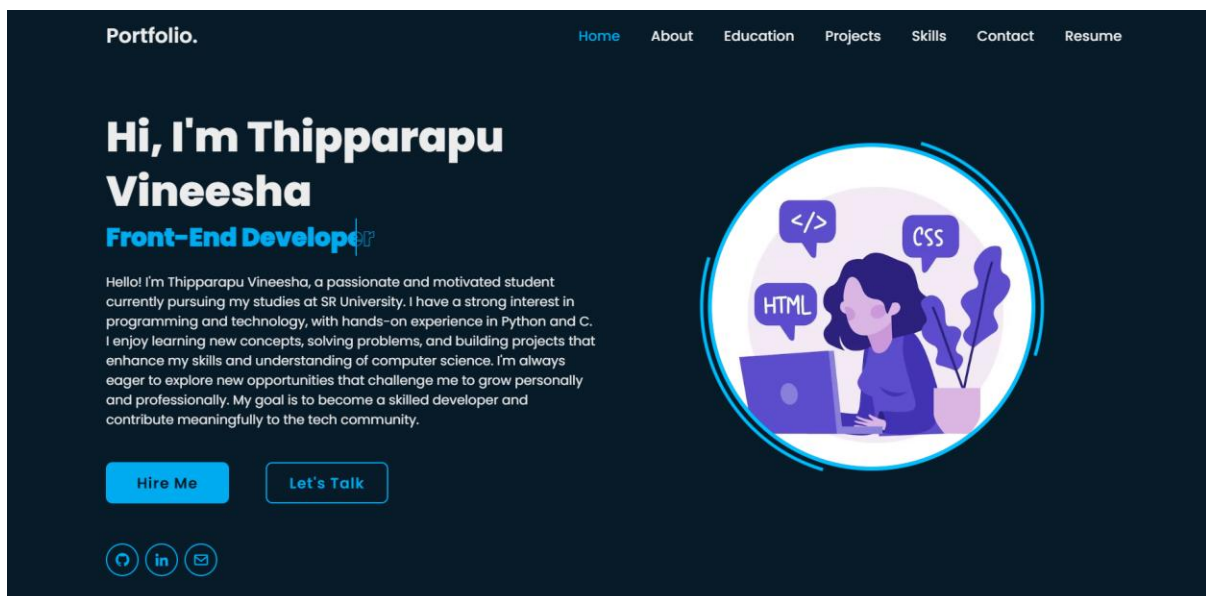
Portfolio.

Home About Education Projects Skills Contact Resume

Hi, I'm Thipparapu Vineesha

Front-End Developer

Hello! I'm Thipparapu Vineesha, a passionate and motivated student currently pursuing my studies at SR University. I have a strong interest in programming and technology, with hands-on experience in Python and C. I enjoy learning new concepts, solving problems, and building projects that enhance my skills and understanding of computer science. I'm always eager to explore new opportunities that challenge me to grow personally and professionally. My goal is to become a skilled developer and contribute meaningfully to the tech community.

Hire Me Let's Talk

</>
CSS
HTML